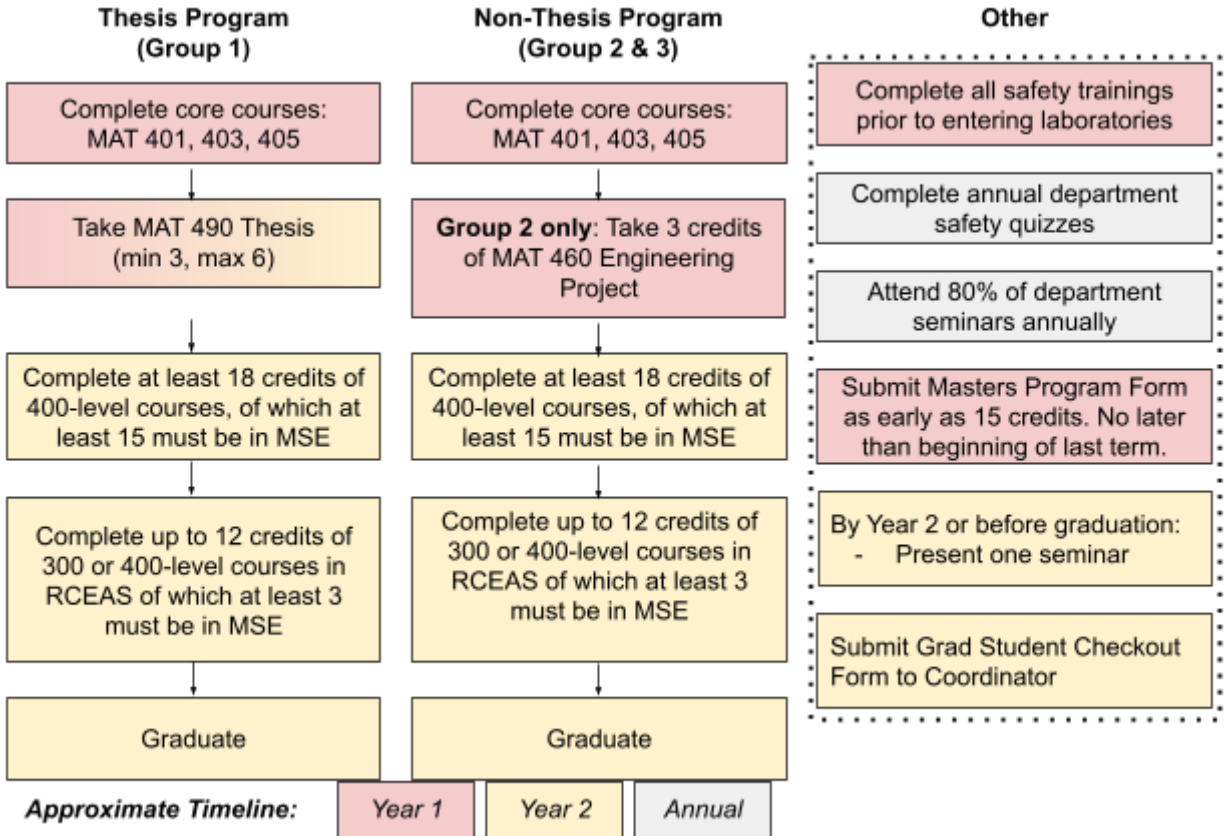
Thesis Program (Group 1)

Complete core courses: MAT 401, 403, 405

Take MAT 490 Thesis (min 3, max 6)

Complete at least 18 credits of 400-level courses, of which at least 15 must be in MSE

Complete up to 12 credits of 300 or 400-level courses in RCEAS of which at least 3 must be in MSE

Graduate

Non-Thesis Program (Group 2 & 3)

Complete core courses: MAT 401, 403, 405

**Group 2 only**: Take 3 credits of MAT 460 Engineering Project

Complete at least 18 credits of 400-level courses, of which at least 15 must be in MSE

Complete up to 12 credits of 300 or 400-level courses in RCEAS of which at least 3 must be in MSE

Graduate

Other

Complete all safety trainings prior to entering laboratories

Complete annual department safety quizzes

Attend 80% of department seminars annually

Submit Masters Program Form as early as 15 credits. No later than beginning of last term.

By Year 2 or before graduation:
- Present one seminar

Submit Grad Student Checkout Form to Coordinator

Approximate Timeline: Year 1 Year 2 Annual